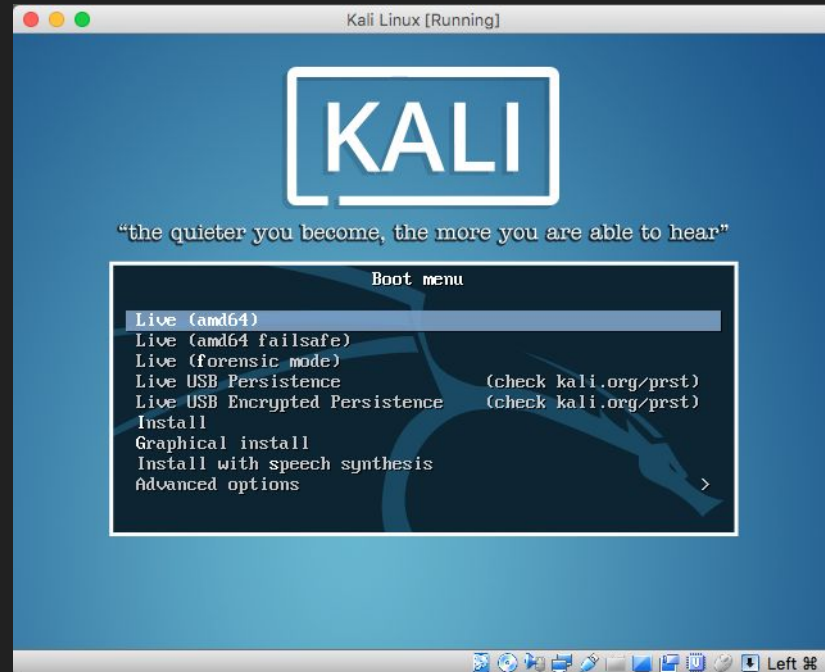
Kali Linux [Running]

KALI

“the quieter you become, the more you are able to hear”

Boot menu

Live (amd64)
Live (amd64 failsafe)
Live (forensic mode)
Live USB Persistence (check kali.org/prst)
Live USB Encrypted Persistence (check kali.org/prst)
Install
Graphical install
Install with speech synthesis
Advanced options >

Left ⌘